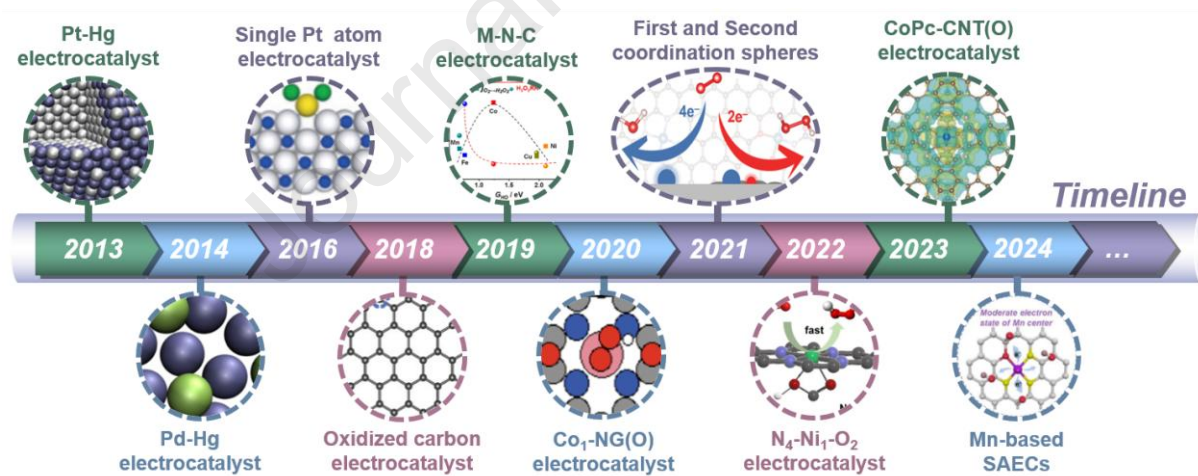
Pt-Hg electrocatalyst

Single Pt atom electrocatalyst

M-N-C electrocatalyst

Co

Mn

Fe

Cu

Ni

1.0 1.5 2.0

$G_{HO^*}$ / eV

First and Second coordination spheres

4e⁻

2e⁻

CoPc-CNT(O) electrocatalyst

Timeline

2013 2014 2016 2018 2019 2020 2021 2022 2023 2024 ...

fast

Moderate electron state of Mn center

Pd-Hg electrocatalyst

Oxidized carbon electrocatalyst

Co$_1$-NG(O) electrocatalyst

N$_4$-Ni$_1$-O$_2$ electrocatalyst

Mn-based SAECs